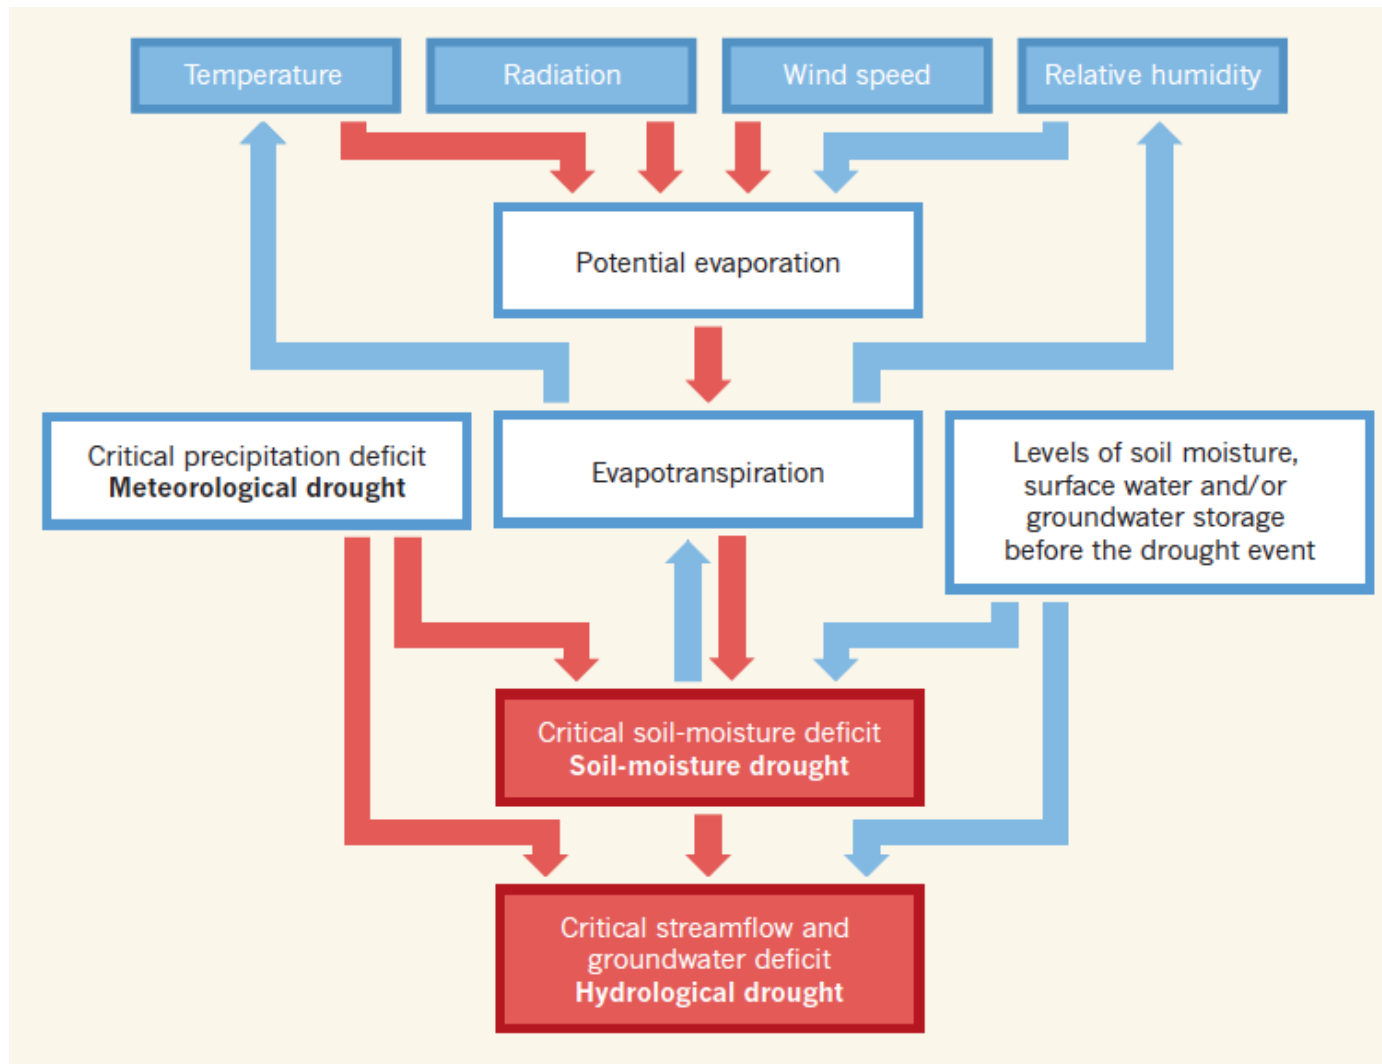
Temperature

Radiation

Wind speed

Relative humidity

Potential evaporation

Critical precipitation deficit
**Meteorological drought**

Evapotranspiration

Levels of soil moisture, surface water and/or groundwater storage before the drought event

Critical soil-moisture deficit
**Soil-moisture drought**

Critical streamflow and groundwater deficit
**Hydrological drought**